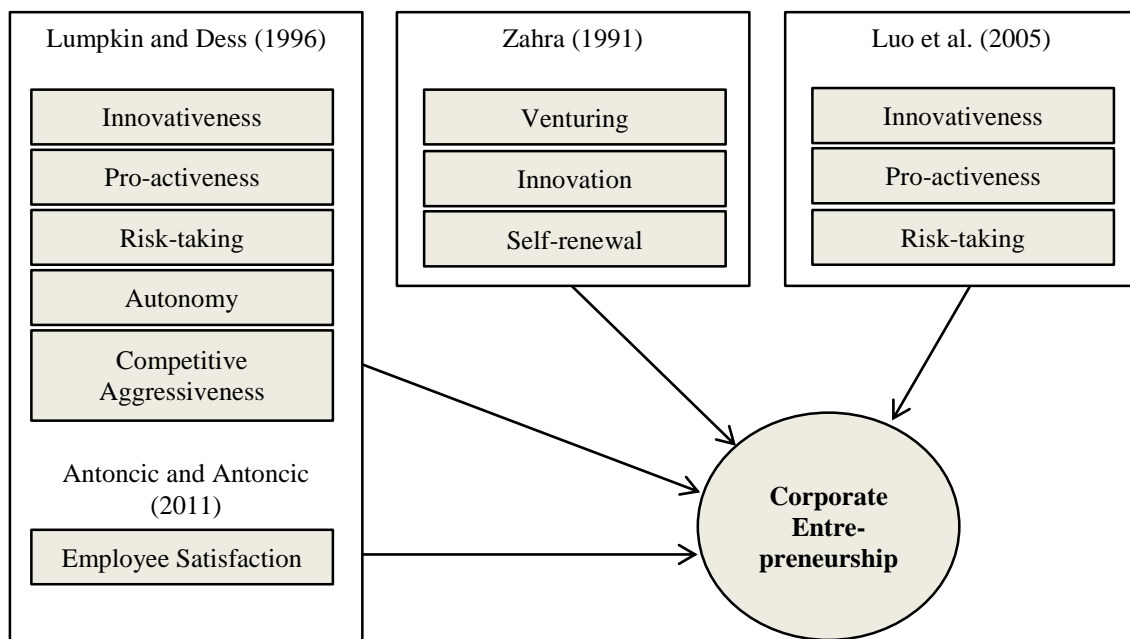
Lumpkin and Dess (1996)

Innovativeness

Pro-activeness

Risk-taking

Autonomy

Competitive Aggressiveness

Antoncic and Antoncic (2011)

Employee Satisfaction

Zahra (1991)

Venturing

Innovation

Self-renewal

Luo et al. (2005)

Innovativeness

Pro-activeness

Risk-taking

**Corporate Entrepreneurship**